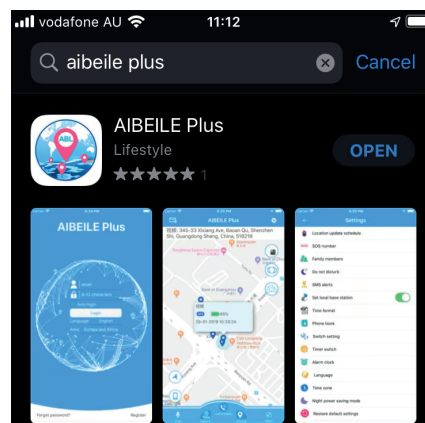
vodafone AU 11:12

aibeile plus Cancel

AIBEILE Plus
Lifestyle
1
OPEN

AIBEILE Plus

Login

Forgot password? Register

AIBEILE Plus

Settings
Location update schedule
SOS number
Family members
Do not disturb
SMS alerts
Set local base station
Time format
Phone book
Switch setting
Timer switch
Alarm clock
Language
Time zone
Night power saving mode
Restore default settings